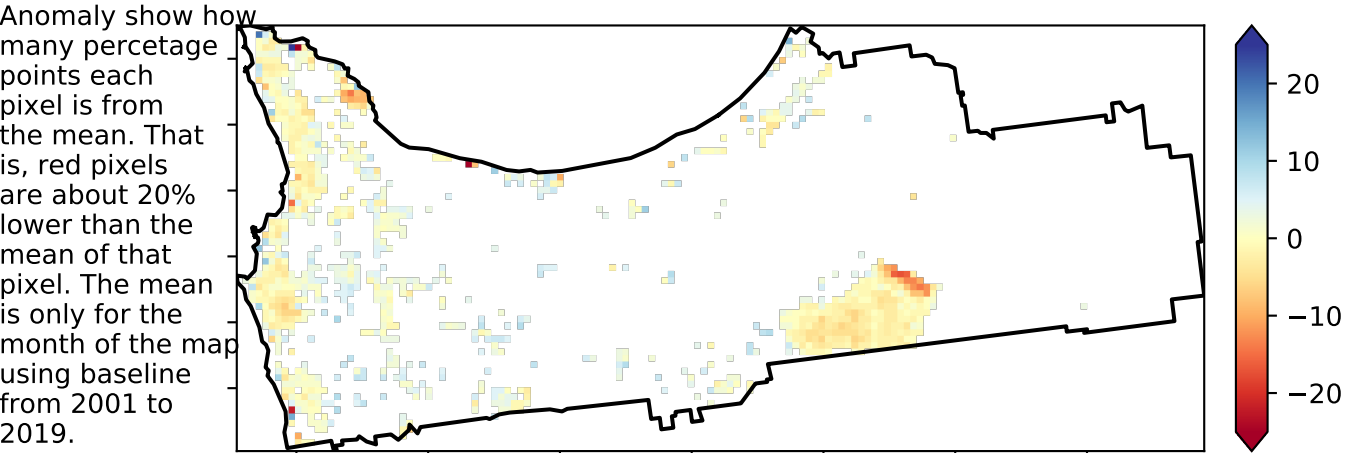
Anomaly show how many percetage points each pixel is from the mean. That is, red pixels are about 20% lower than the mean of that pixel. The mean is only for the month of the map using baseline from 2001 to 2019.

20
10
0
−10
−20